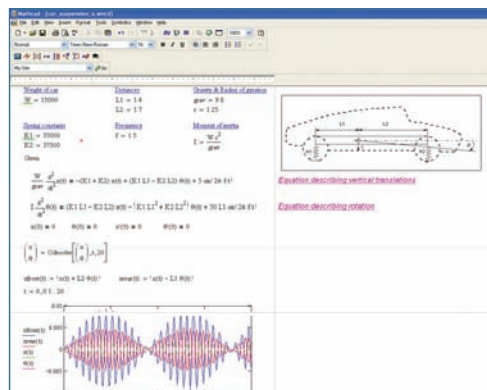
Mathcad - [car_suspension_s.xmcd]

File Edit View Insert Format Tools Symbolics Window Help

Normal Times New Roman 10

Weight of car
W := 15000

Distances
L1 := 14
L2 := 17

Gravity & Radius of gyration
gsw := 9.8
r := 1.25

Spring constants
K1 := 35000
K2 := 37500

Frequency
f := 1.5

Moment of inertia
$I := \frac{W \cdot r^2}{gsw}$

Given

$\frac{W}{gsw} \cdot \frac{d^2}{dt^2}x(t) = -(K1 + K2) \cdot x(t) + (K1 \cdot L1 - K2 \cdot L2) \cdot \theta(t) + 5 \sin(2\pi \cdot f \cdot t)$

Equation describing vertical translations

$I \cdot \frac{d^2}{dt^2}\theta(t) = (K1 \cdot L1 - K2 \cdot L2) \cdot x(t) - (K1 \cdot L1^2 + K2 \cdot L2^2) \cdot \theta(t) + 50 \cdot L1 \sin(2\pi \cdot f \cdot t)$

Equation describing rotation

$x(0) = 0 \quad \theta(0) = 0 \quad x'(0) = 0 \quad \theta'(0) = 0$

$\begin{pmatrix} x \\ \theta \end{pmatrix} := \text{Odesolve}\left[\begin{pmatrix} x \\ \theta \end{pmatrix}, t, 20\right]$

$xfront(t) := x(t) + L2 \cdot \theta(t)$   $xrear(t) := x(t) - L1 \cdot \theta(t)$

$t := 0, 0.1 .. 20$

0.02

xfront(t)
xrear(t)
x(t)
θ(t)

0.005

L1
L2